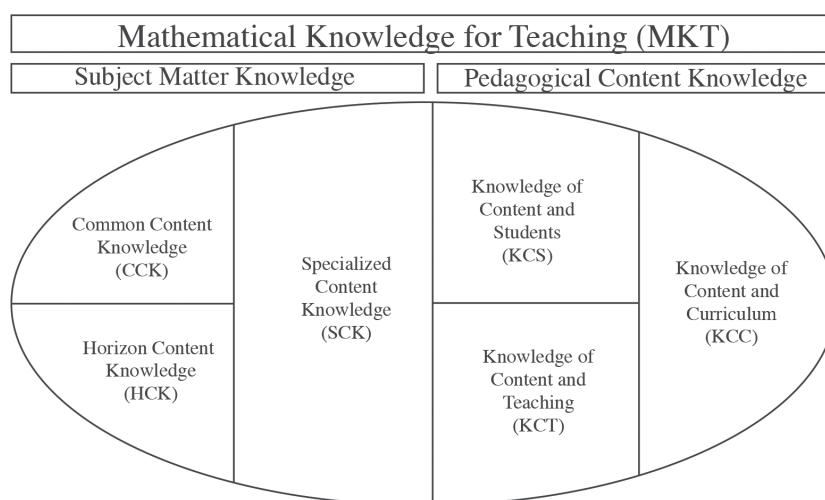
Mathematical Knowledge for Teaching (MKT)

Subject Matter Knowledge

Pedagogical Content Knowledge

Common Content Knowledge (CCK)

Horizon Content Knowledge (HCK)

Specialized Content Knowledge (SCK)

Knowledge of Content and Students (KCS)

Knowledge of Content and Teaching (KCT)

Knowledge of Content and Curriculum (KCC)